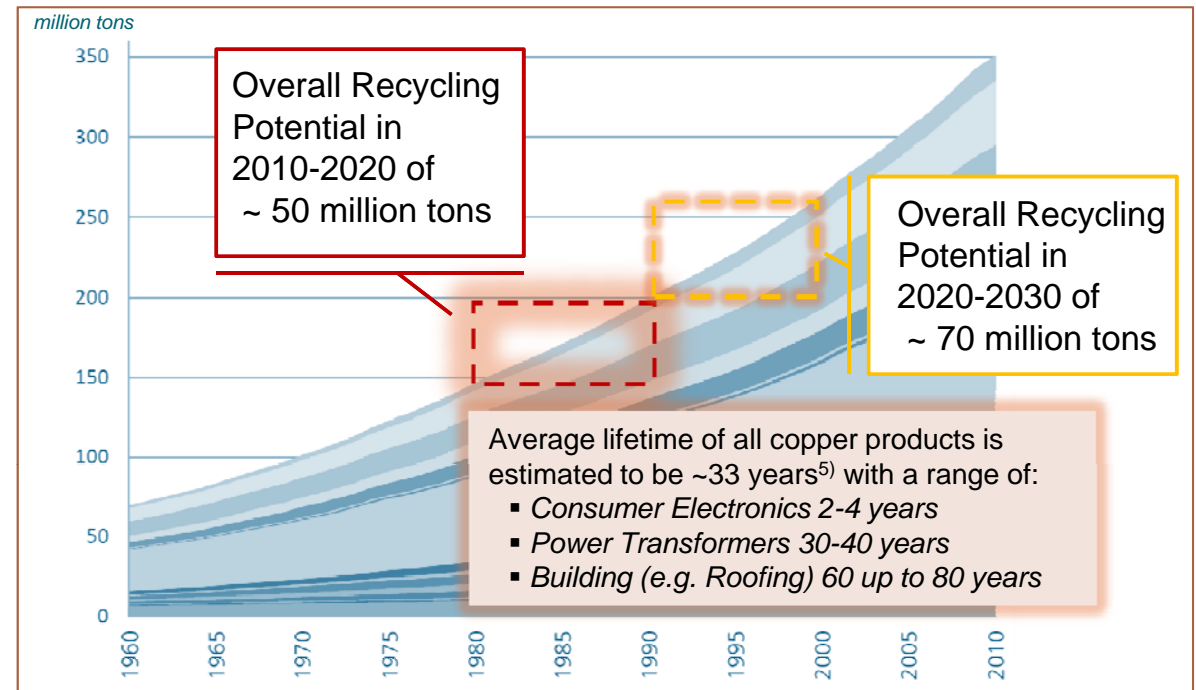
million tons

350
300
250
200
150
100
50
0

Overall Recycling Potential in 2010-2020 of ~ 50 million tons

Overall Recycling Potential in 2020-2030 of ~ 70 million tons

Average lifetime of all copper products is estimated to be ~33 years$^{5)}$ with a range of:
▪ Consumer Electronics 2-4 years
▪ Power Transformers 30-40 years
▪ Building (e.g. Roofing) 60 up to 80 years

1960
1965
1970
1975
1980
1985
1990
1995
2000
2005
2010